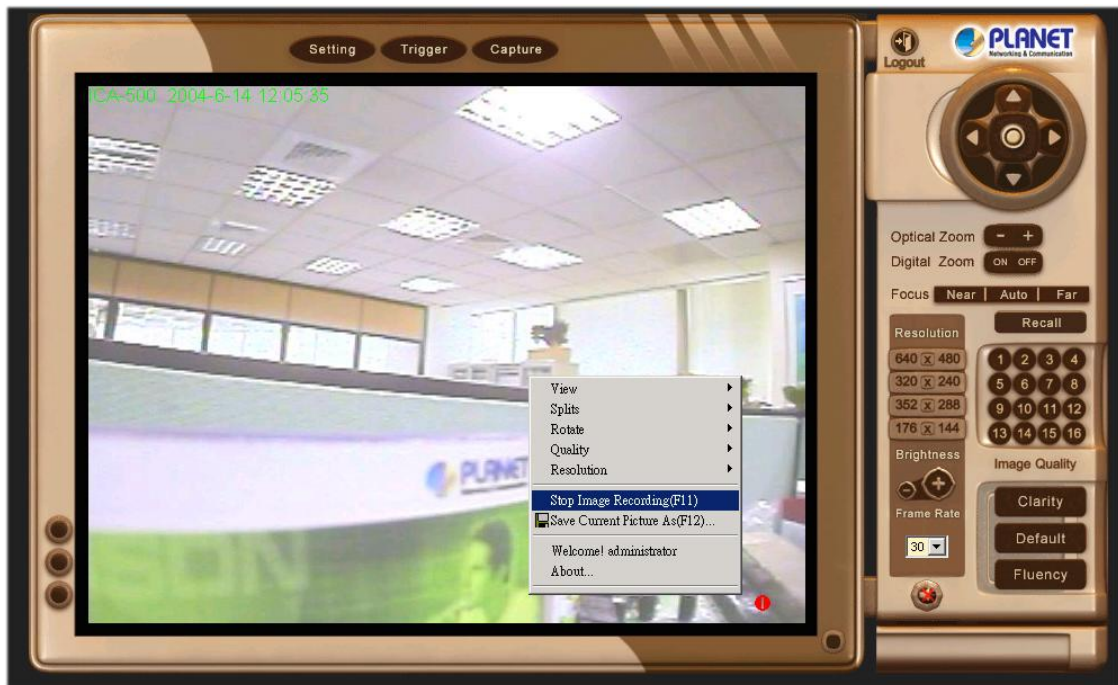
Setting Trigger Capture

ICA-500 2004-6-14 12:05:35

View
Splits
Rotate
Quality
Resolution
Stop Image Recording(F11)
Save Current Picture As(F12)...
Welcome! administrator
About...

PLANET

Logout

PLANET Networking & Communication

Optical Zoom - +
Digital Zoom ON OFF
Focus Near | Auto | Far

Resolution
640 X 480
320 X 240
352 X 288
176 X 144

Recall

1 2 3 4
5 6 7 8
9 10 11 12
13 14 15 16

Brightness
Image Quality
Clarity
Default
Fluency

Frame Rate
30